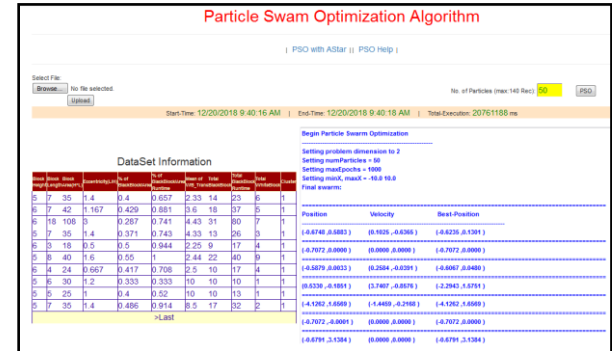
Particle Swam Optimization Algorithm

| PSO with AStar || PSO Help |

Select File:
Browse... No file selected.
Upload

No. of Particles (max:140 Rec): 50 PSO

Start-Time: 12/20/2018 9:40:16 AM | End-Time: 12/20/2018 9:40:18 AM | Total-Execution: 20761188 ms

DataSet Information

| Block Height | Block Length | Block Size(HFL) | Essentricity | % of BlockSize | % of BlockSize Runtime | Mean of Writ_Trans | Total BlockSize | Total BlockSize | Total WriteBlocks | Cluster |
|---|---|---|---|---|---|---|---|---|---|---|
| 5 | 7 | 35 | 1.4 | 0.4 | 0.657 | 2.33 | 14 | 23 | 6 | 1 |
| 6 | 7 | 42 | 1.167 | 0.429 | 0.881 | 3.6 | 18 | 37 | 5 | 1 |
| 6 | 18 | 108 | 3 | 0.287 | 0.741 | 4.43 | 31 | 80 | 7 | 1 |
| 5 | 7 | 35 | 1.4 | 0.371 | 0.743 | 4.33 | 13 | 26 | 3 | 1 |
| 6 | 3 | 18 | 0.5 | 0.5 | 0.944 | 2.25 | 9 | 17 | 4 | 1 |
| 8 | 5 | 40 | 1.6 | 0.55 | 1 | 2.44 | 22 | 40 | 9 | 1 |
| 6 | 4 | 24 | 0.667 | 0.417 | 0.708 | 2.5 | 10 | 17 | 4 | 1 |
| 5 | 6 | 30 | 1.2 | 0.333 | 0.333 | 10 | 10 | 10 | 1 | 1 |
| 5 | 5 | 25 | 1 | 0.4 | 0.52 | 10 | 10 | 13 | 1 | 1 |
| 5 | 7 | 35 | 1.4 | 0.486 | 0.914 | 8.5 | 17 | 32 | 2 | 1 |

>Last

Begin Particle Swarm Optimization

Setting problem dimension to 2
Setting numParticles = 50
Setting maxEpochs = 1000
Setting minX, maxX = -10.0 10.0
Final swarm:

| Position | Velocity | Best-Position |
|---|---|---|
| (-0.6740 ,0.5883 ) | (0.1825 ,-0.6366 ) | (-0.6235 ,0.1301 ) |
| (-0.7072 ,0.0000 ) | (0.0000 ,0.0000 ) | (-0.7072 ,0.0000 ) |
| (-0.5879 ,0.0033 ) | (0.2584 ,-0.0391 ) | (-0.6067 ,0.0480 ) |
| (0.5330 ,-0.1851 ) | (3.7407 ,-0.8876 ) | (-2.2943 ,1.5751 ) |
| (-4.1262 ,1.6569 ) | (-1.4459 ,-0.2168 ) | (-4.1262 ,1.6569 ) |
| (-0.7072 ,-0.0001 ) | (0.0000 ,0.0000 ) | (-0.7072 ,0.0000 ) |
| (-0.6791 ,3.1384 ) | (0.0000 ,0.0000 ) | (-0.6791 ,3.1384 ) |